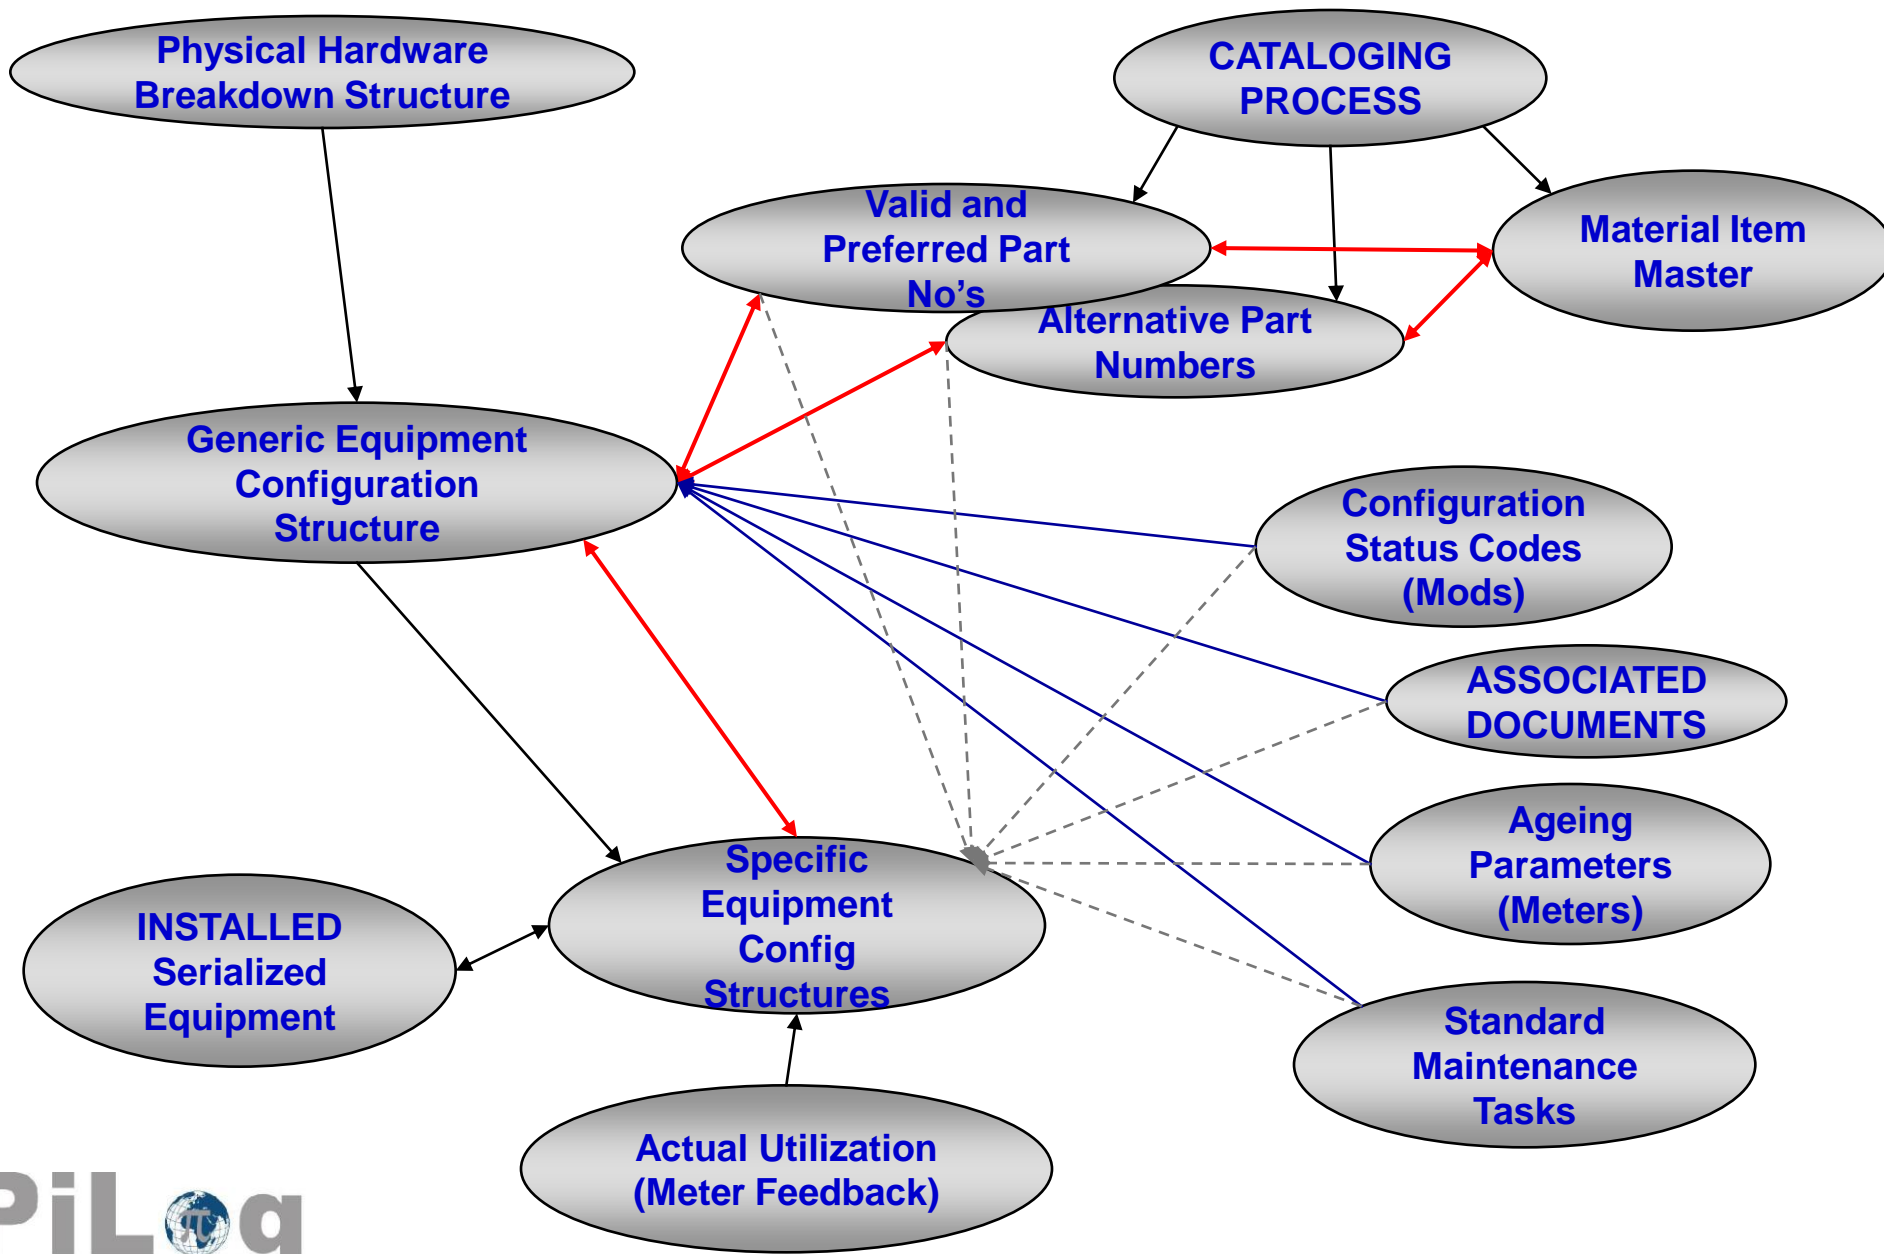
Physical Hardware Breakdown Structure

CATALOGING PROCESS

Valid and Preferred Part No’s

Material Item Master

Alternative Part Numbers

Generic Equipment Configuration Structure

Configuration Status Codes (Mods)

ASSOCIATED DOCUMENTS

Ageing Parameters (Meters)

Specific Equipment Config Structures

INSTALLED Serialized Equipment

Standard Maintenance Tasks

Actual Utilization (Meter Feedback)

PiLog